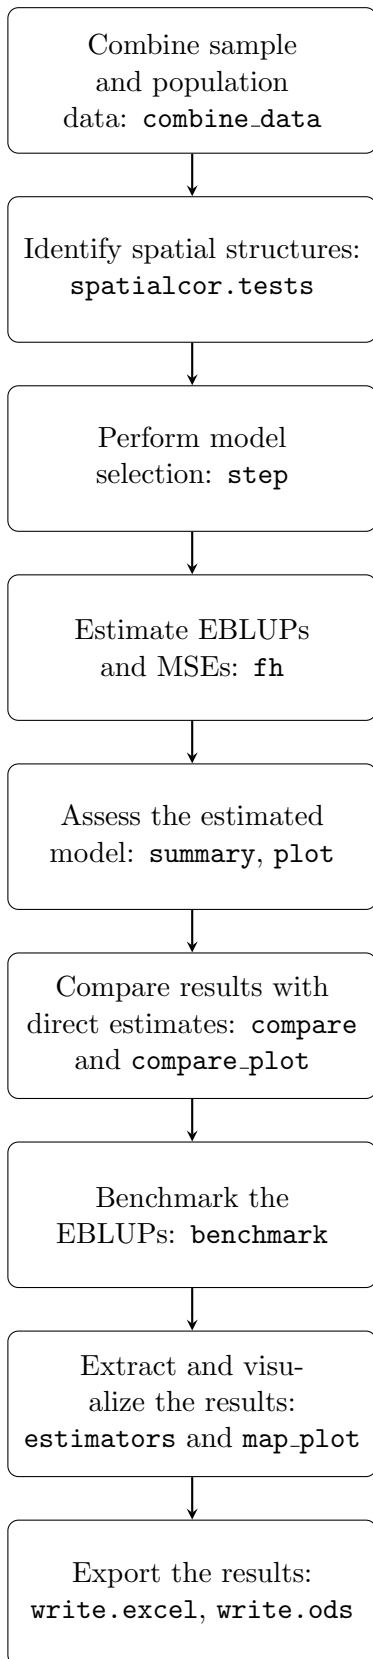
Combine sample and population data: combine_data

Identify spatial structures: spatialcor.tests

Perform model selection: step

Estimate EBLUPs and MSEs: fh

Assess the estimated model: summary, plot

Compare results with direct estimates: compare and compare_plot

Benchmark the EBLUPs: benchmark

Extract and visualize the results: estimators and map_plot

Export the results: write.excel, write.ods